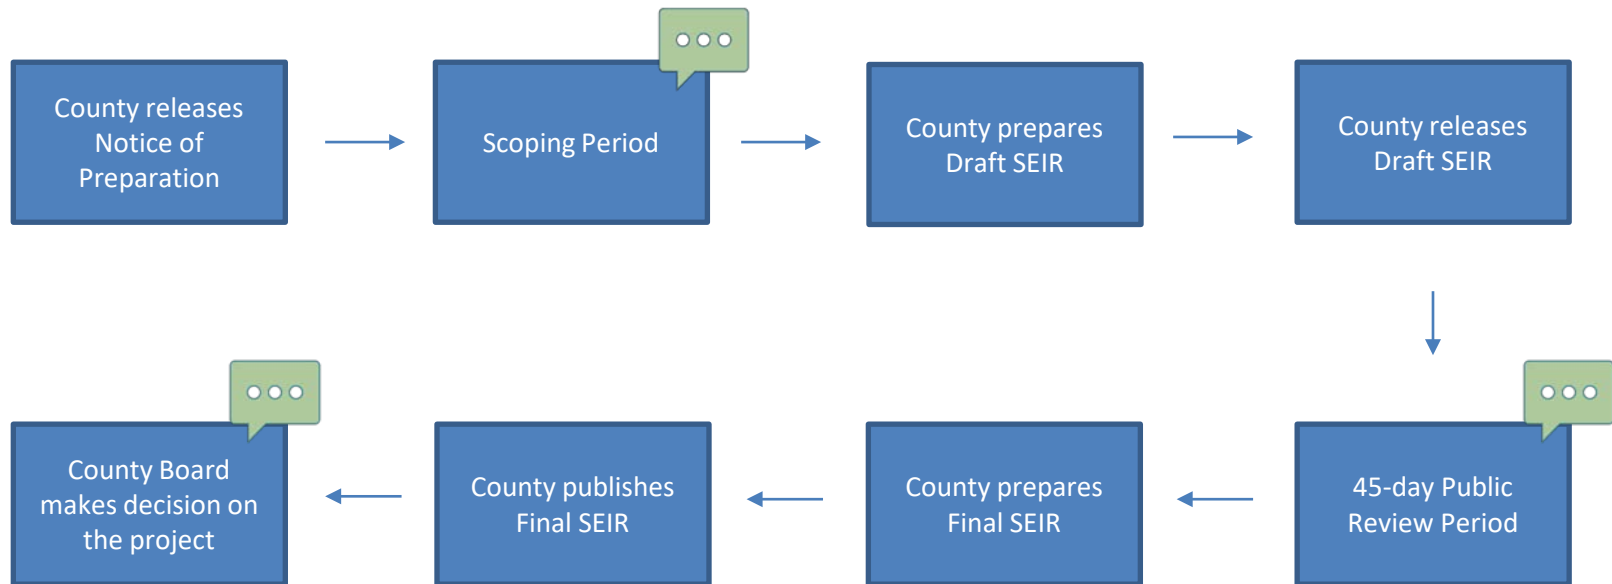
County releases Notice of Preparation

Scoping Period

County prepares Draft SEIR

County releases Draft SEIR

45-day Public Review Period

County prepares Final SEIR

County publishes Final SEIR

County Board makes decision on the project